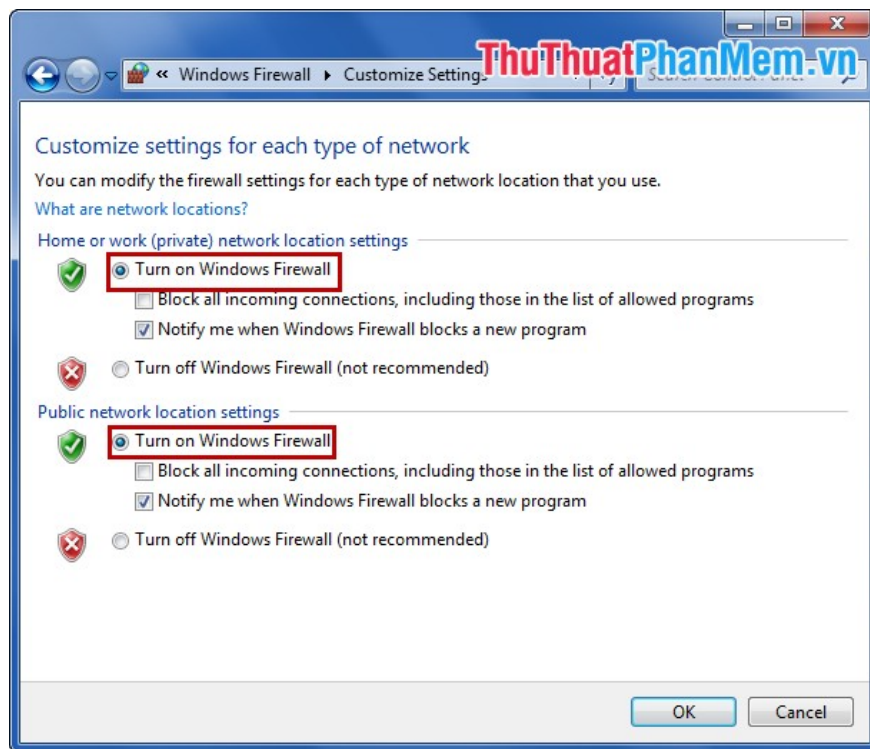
« Windows Firewall ▸ Customize Settings

ThuThuatPhanMem.vn

Customize settings for each type of network

You can modify the firewall settings for each type of network location that you use.

What are network locations?

Home or work (private) network location settings

Turn on Windows Firewall

Block all incoming connections, including those in the list of allowed programs

Notify me when Windows Firewall blocks a new program

Turn off Windows Firewall (not recommended)

Public network location settings

Turn on Windows Firewall

Block all incoming connections, including those in the list of allowed programs

Notify me when Windows Firewall blocks a new program

Turn off Windows Firewall (not recommended)

OK

Cancel